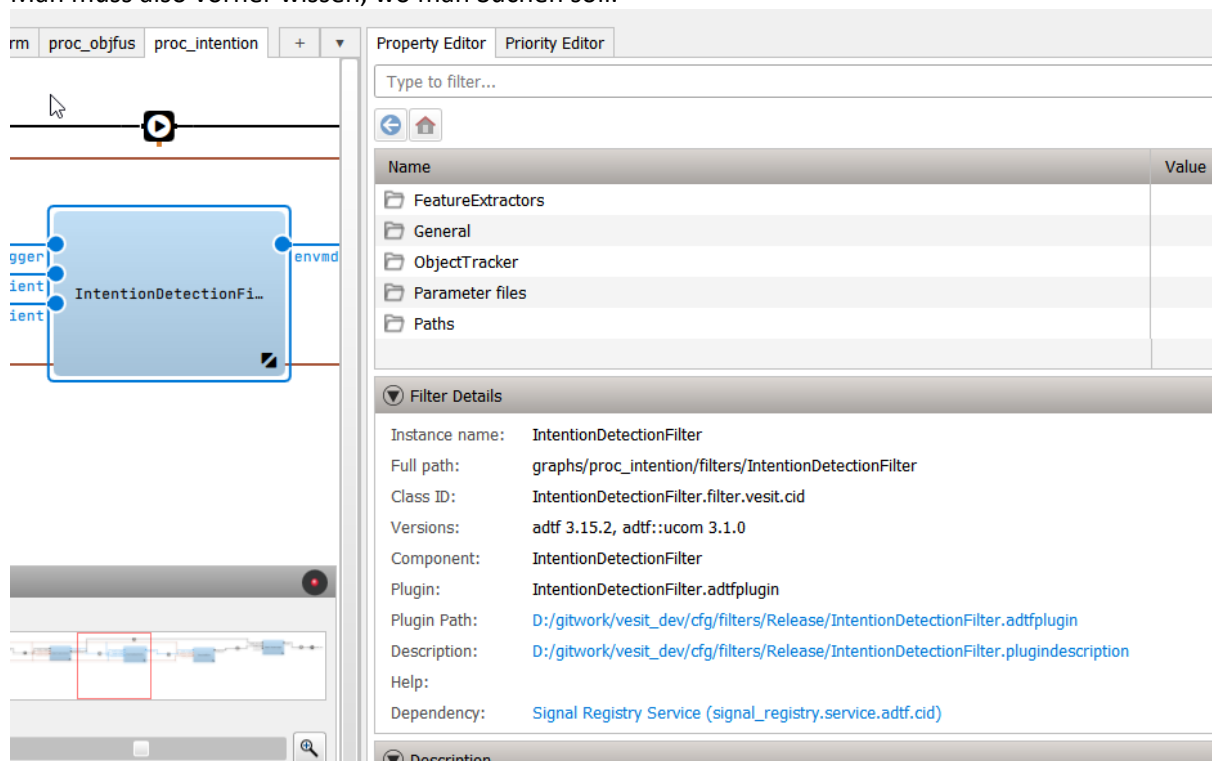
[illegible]

rm | proc_objfus | proc_intention | + | ▾

gger
ient
ient

IntentionDetectionFi…

envmd

Property Editor | Priority Editor

Type to filter...

| Name | Value |
|---|---|
| FeatureExtractors | |
| General | |
| ObjectTracker | |
| Parameter files | |
| Paths | |

Filter Details

Instance name: IntentionDetectionFilter
Full path: graphs/proc_intention/filters/IntentionDetectionFilter
Class ID: IntentionDetectionFilter.filter.vesit.cid
Versions: adtf 3.15.2, adtf::ucom 3.1.0
Component: IntentionDetectionFilter
Plugin: IntentionDetectionFilter.adtfplugin
Plugin Path: D:/gitwork/vesit_dev/cfg/filters/Release/IntentionDetectionFilter.adtfplugin
Description: D:/gitwork/vesit_dev/cfg/filters/Release/IntentionDetectionFilter.plugindescription
Help:
Dependency: Signal Registry Service (signal_registry.service.adtf.cid)

Description